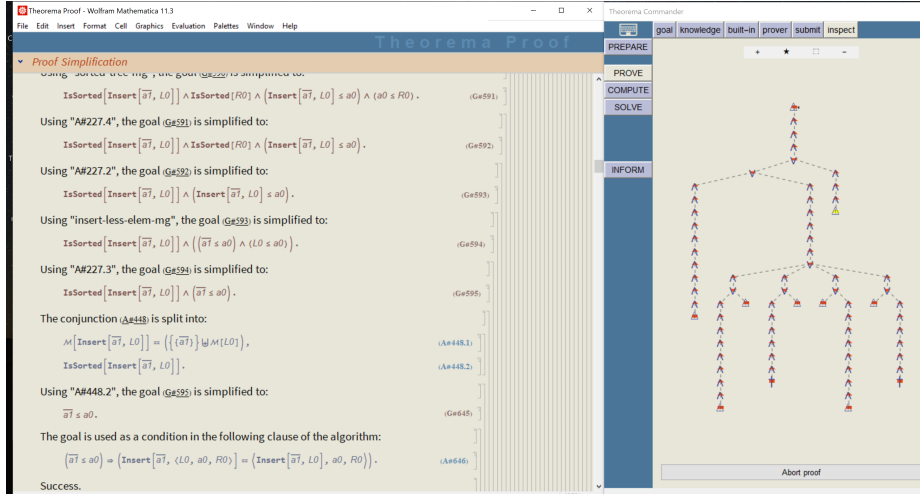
Theorema Proof - Wolfram Mathematica 11.3
File Edit Insert Format Cell Graphics Evaluation Palettes Window Help
Theorema Proof

Proof Simplification

Using "sorted-tree-mg", the goal (G#590) is simplified to:

IsSorted[Insert[$\overline{a1}$, L0]] ∧ IsSorted[R0] ∧ (Insert[$\overline{a1}$, L0] ≤ a0) ∧ (a0 ≤ R0). (G#591)

Using "A#227.4", the goal (G#591) is simplified to:

IsSorted[Insert[$\overline{a1}$, L0]] ∧ IsSorted[R0] ∧ (Insert[$\overline{a1}$, L0] ≤ a0). (G#592)

Using "A#227.2", the goal (G#592) is simplified to:

IsSorted[Insert[$\overline{a1}$, L0]] ∧ (Insert[$\overline{a1}$, L0] ≤ a0). (G#593)

Using "insert-less-elem-mg", the goal (G#593) is simplified to:

IsSorted[Insert[$\overline{a1}$, L0]] ∧ (($\overline{a1}$ ≤ a0) ∧ (L0 ≤ a0)). (G#594)

Using "A#227.3", the goal (G#594) is simplified to:

IsSorted[Insert[$\overline{a1}$, L0]] ∧ ($\overline{a1}$ ≤ a0). (G#595)

The conjunction (A#448) is split into:

$\mathcal{M}$[Insert[$\overline{a1}$, L0]] = ({{$\overline{a1}$}} ⊎ $\mathcal{M}$[L0]), (A#448.1)

IsSorted[Insert[$\overline{a1}$, L0]]. (A#448.2)

Using "A#448.2", the goal (G#595) is simplified to:

$\overline{a1}$ ≤ a0. (G#645)

The goal is used as a condition in the following clause of the algorithm:

($\overline{a1}$ ≤ a0) ⇒ (Insert[$\overline{a1}$, ⟨L0, a0, R0⟩] = ⟨Insert[$\overline{a1}$, L0], a0, R0⟩). (A#646)

Success.

Theorema Commander
goal knowledge built-in prover submit inspect
PREPARE
PROVE
COMPUTE
SOLVE
INFORM
+ ★ −
Abort proof